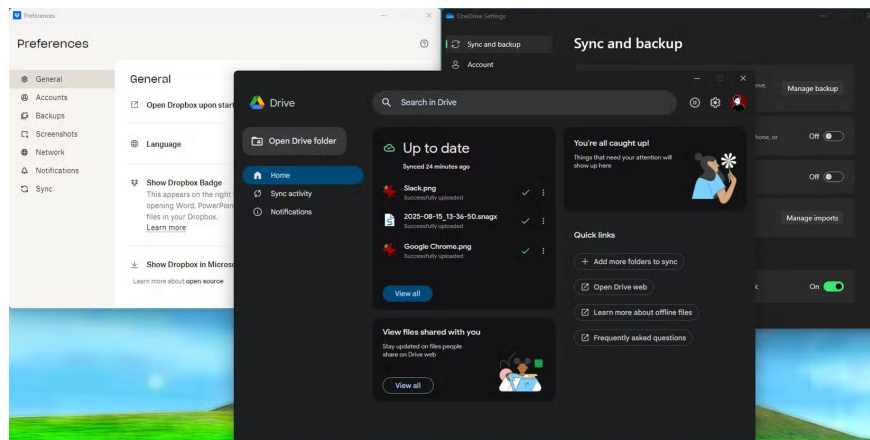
Preferences

Preferences

General
Accounts
Backups
Screenshots
Network
Notifications
Sync

General

Open Dropbox upon start

Language

Show Dropbox Badge
This appears on the right
opening Word, PowerPoint
files in your Dropbox.
Learn more

Show Dropbox in Microso

Learn more about open source

OneDrive Settings

Sync and backup
Account

Sync and backup

Manage backup

Off

Off

Manage imports

On

Drive

Search in Drive

Open Drive folder

Home
Sync activity
Notifications

Up to date
Synced 24 minutes ago

Slack.png
Successfully uploaded

2025-08-15_13-36-50.snagx
Successfully uploaded

Google Chrome.png
Successfully uploaded

View all

You're all caught up!
Things that need your attention will show up here

Quick links

Add more folders to sync
Open Drive web
Learn more about offline files
Frequently asked questions

View files shared with you
Stay updated on files people share on Drive web

View all